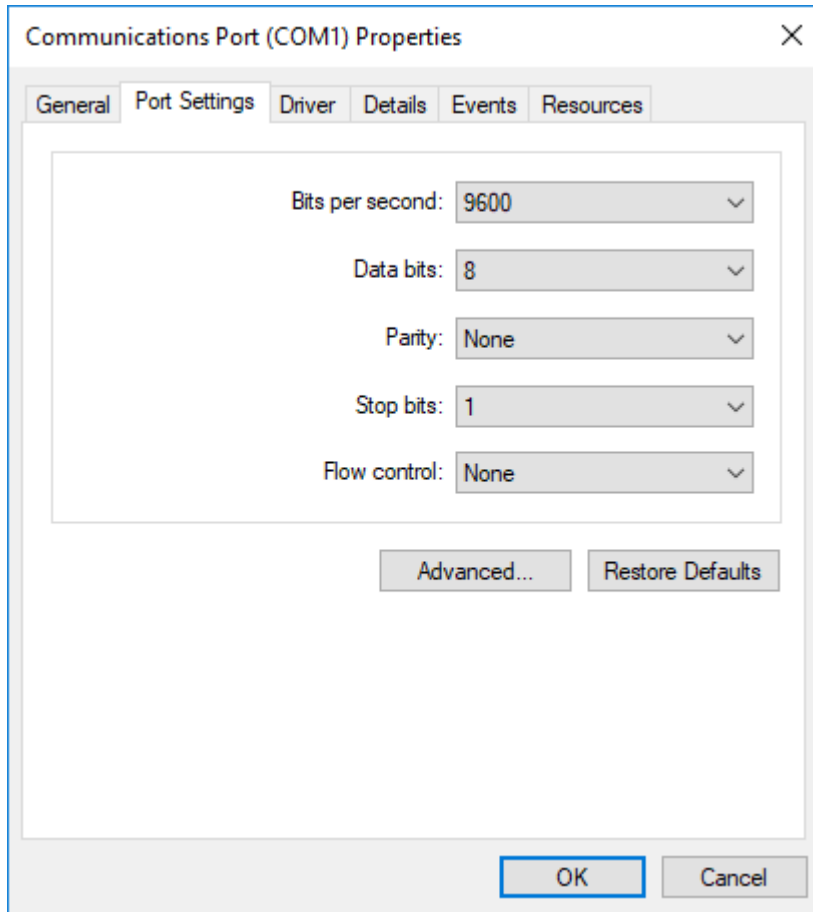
Communications Port (COM1) Properties

×

General Port Settings Driver Details Events Resources

Bits per second: 9600

Data bits: 8

Parity: None

Stop bits: 1

Flow control: None

Advanced... Restore Defaults

OK Cancel